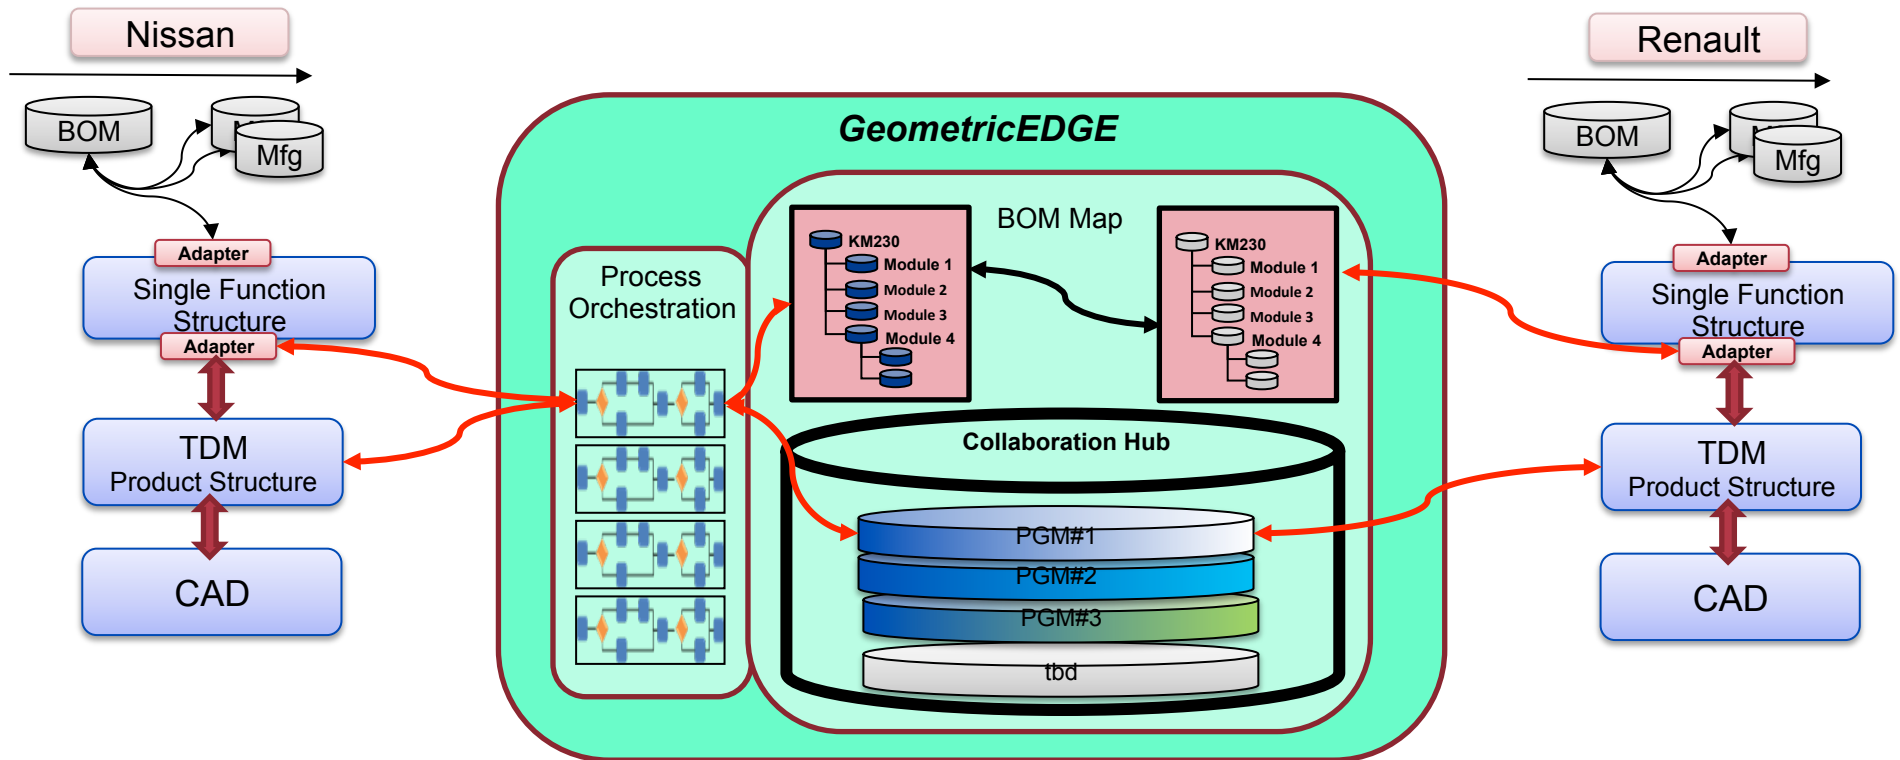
Nissan

BOM

Mfg

Adapter

Single Function Structure

Adapter

TDM
Product Structure

CAD

GeometricEDGE

Process Orchestration

BOM Map

KM230
Module 1
Module 2
Module 3
Module 4

KM230
Module 1
Module 2
Module 3
Module 4

Collaboration Hub

PGM#1
PGM#2
PGM#3
tbd

Renault

BOM

Mfg

Adapter

Single Function Structure

Adapter

TDM
Product Structure

CAD